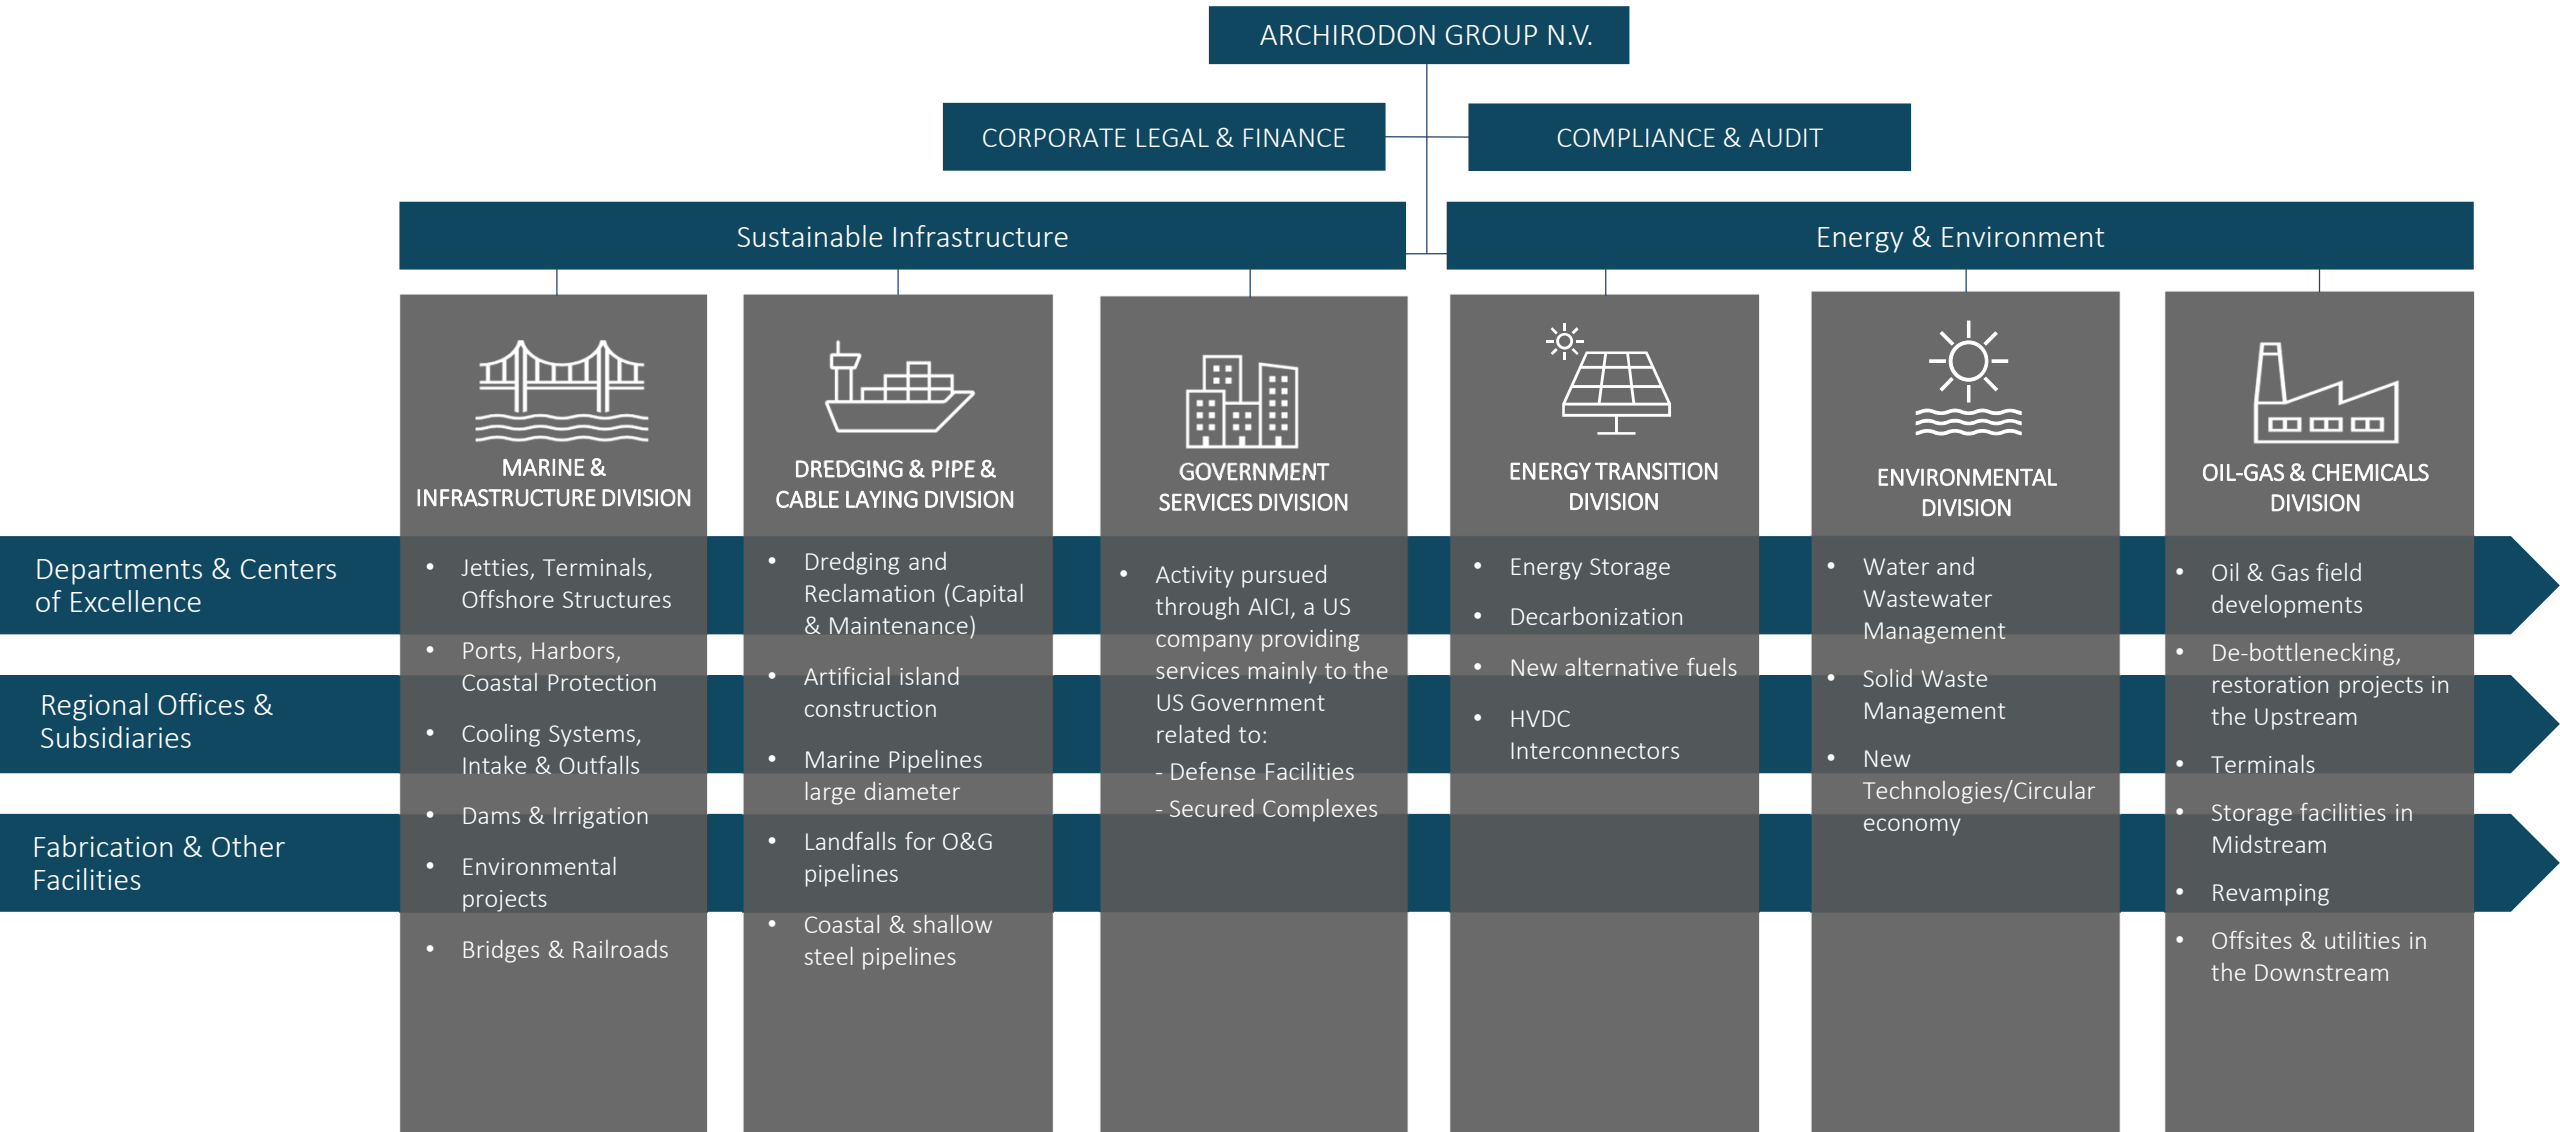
ARCHIRODON GROUP N.V.

CORPORATE LEGAL & FINANCE

COMPLIANCE & AUDIT

Sustainable Infrastructure

Energy & Environment

MARINE & INFRASTRUCTURE DIVISION

- Jetties, Terminals, Offshore Structures
- Ports, Harbors, Coastal Protection
- Cooling Systems, Intake & Outfalls
- Dams & Irrigation
- Environmental projects
- Bridges & Railroads

DREDGING & PIPE & CABLE LAYING DIVISION

- Dredging and Reclamation (Capital & Maintenance)
- Artificial island construction
- Marine Pipelines large diameter
- Landfalls for O&G pipelines
- Coastal & shallow steel pipelines

GOVERNMENT SERVICES DIVISION

- Activity pursued through AICI, a US company providing services mainly to the US Government related to:
- Defense Facilities
- Secured Complexes

ENERGY TRANSITION DIVISION

- Energy Storage
- Decarbonization
- New alternative fuels
- HVDC Interconnectors

ENVIRONMENTAL DIVISION

- Water and Wastewater Management
- Solid Waste Management
- New Technologies/Circular economy

OIL-GAS & CHEMICALS DIVISION

- Oil & Gas field developments
- De-bottlenecking, restoration projects in the Upstream
- Terminals
- Storage facilities in Midstream
- Revamping
- Offsites & utilities in the Downstream

Departments & Centers of Excellence

Regional Offices & Subsidiaries

Fabrication & Other Facilities